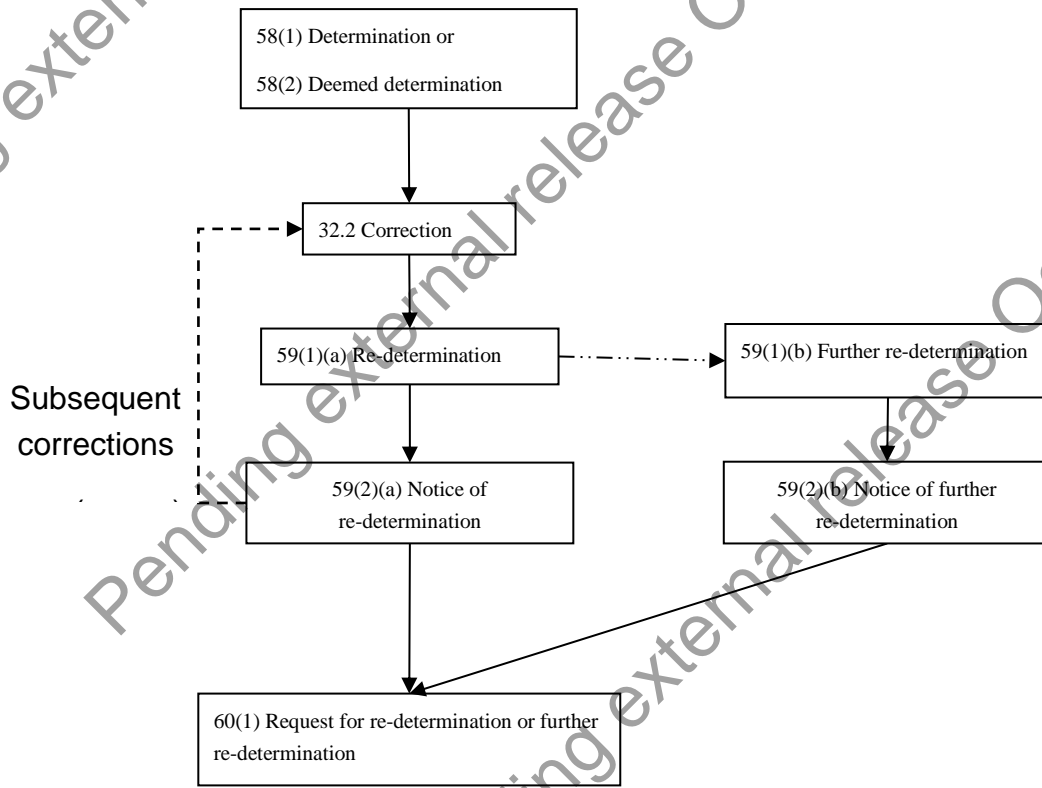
58(1) Determination or

58(2) Deemed determination

32.2 Correction

59(1)(a) Re-determination

59(1)(b) Further re-determination

Subsequent corrections

59(2)(a) Notice of re-determination

59(2)(b) Notice of further re-determination

60(1) Request for re-determination or further re-determination

Pending external release

Pending external release

Pending external release

Pending external release